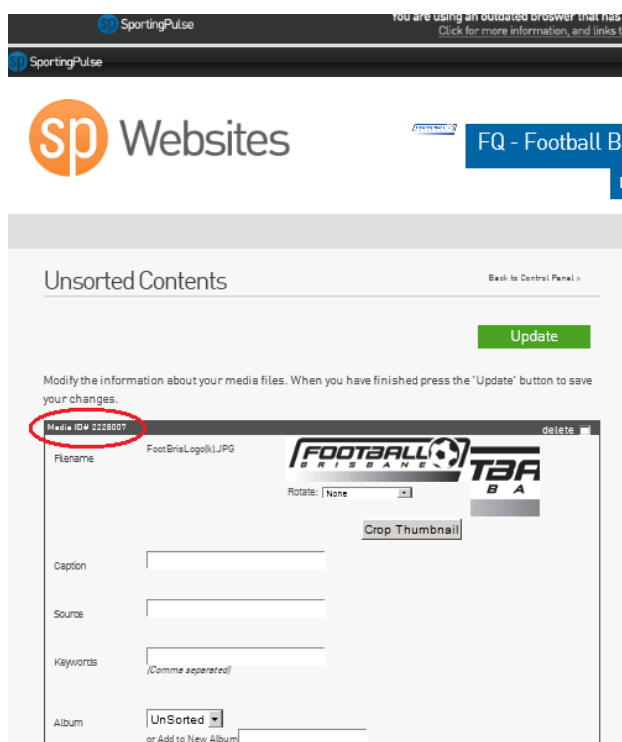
SportingPulse

You are using an outdated broswer that has
Click for more information, and links t

SportingPulse

sp Websites

FQ - Football B

Unsorted Contents

Back to Control Panel >

Update

Modify the information about your media files. When you have finished press the 'Update' button to save your changes.

Media ID# 2228007

delete

Filename

FootBrisLogo(k).JPG

FOOTBALL BRISBANE

TBA

B A

Rotate: None

Crop Thumbnail

Caption

Source

Keywords

(Comma separated)

Album

UnSorted

or Add to New Album